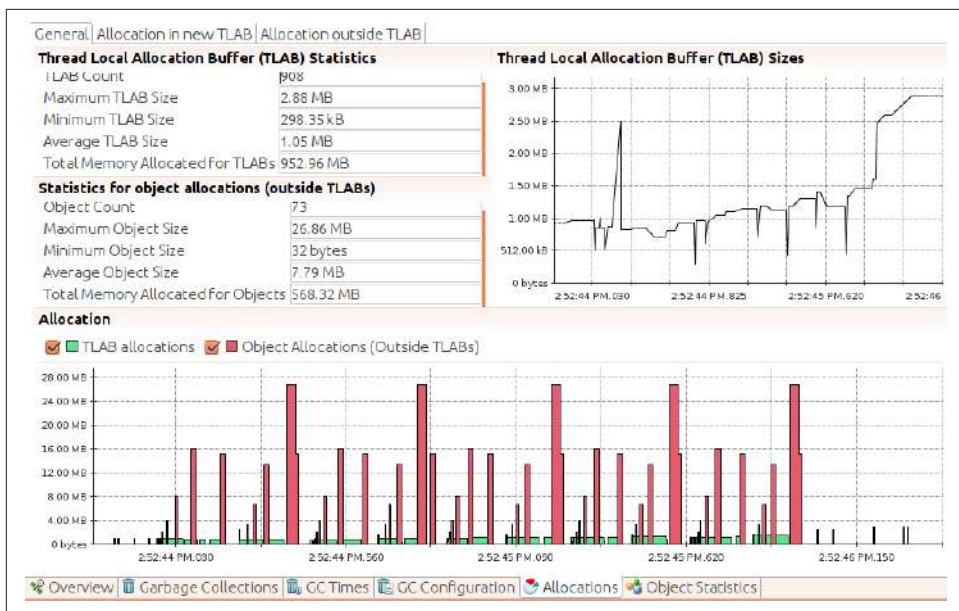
General | Allocation in new TLAB | Allocation outside TLAB

Thread Local Allocation Buffer (TLAB) Statistics

| | |
|---|---|
| TLAB Count | 908 |
| Maximum TLAB Size | 2.88 MB |
| Minimum TLAB Size | 298.35 kB |
| Average TLAB Size | 1.05 MB |
| Total Memory Allocated for TLABs | 952.96 MB |

Statistics for object allocations (outside TLABs)

| | |
|---|---|
| Object Count | 73 |
| Maximum Object Size | 26.86 MB |
| Minimum Object Size | 32 bytes |
| Average Object Size | 7.79 MB |
| Total Memory Allocated for Objects | 568.32 MB |

Thread Local Allocation Buffer (TLAB) Sizes

3.00 MB
2.50 MB
2.00 MB
1.50 MB
1.00 MB
512.00 kB
0 bytes
2:52:44 PM.030
2:52:44 PM.825
2:52:45 PM.620
2:52:46

Allocation

TLAB allocations   Object Allocations (Outside TLABs)

28.00 MB
24.00 MB
20.00 MB
16.00 MB
12.00 MB
8.00 MB
4.00 MB
0 bytes
2:52:44 PM.030
2:52:44 PM.560
2:52:45 PM.090
2:52:45 PM.620
2:52:46 PM.150

Overview | Garbage Collections | GC Times | GC Configuration | Allocations | Object Statistics